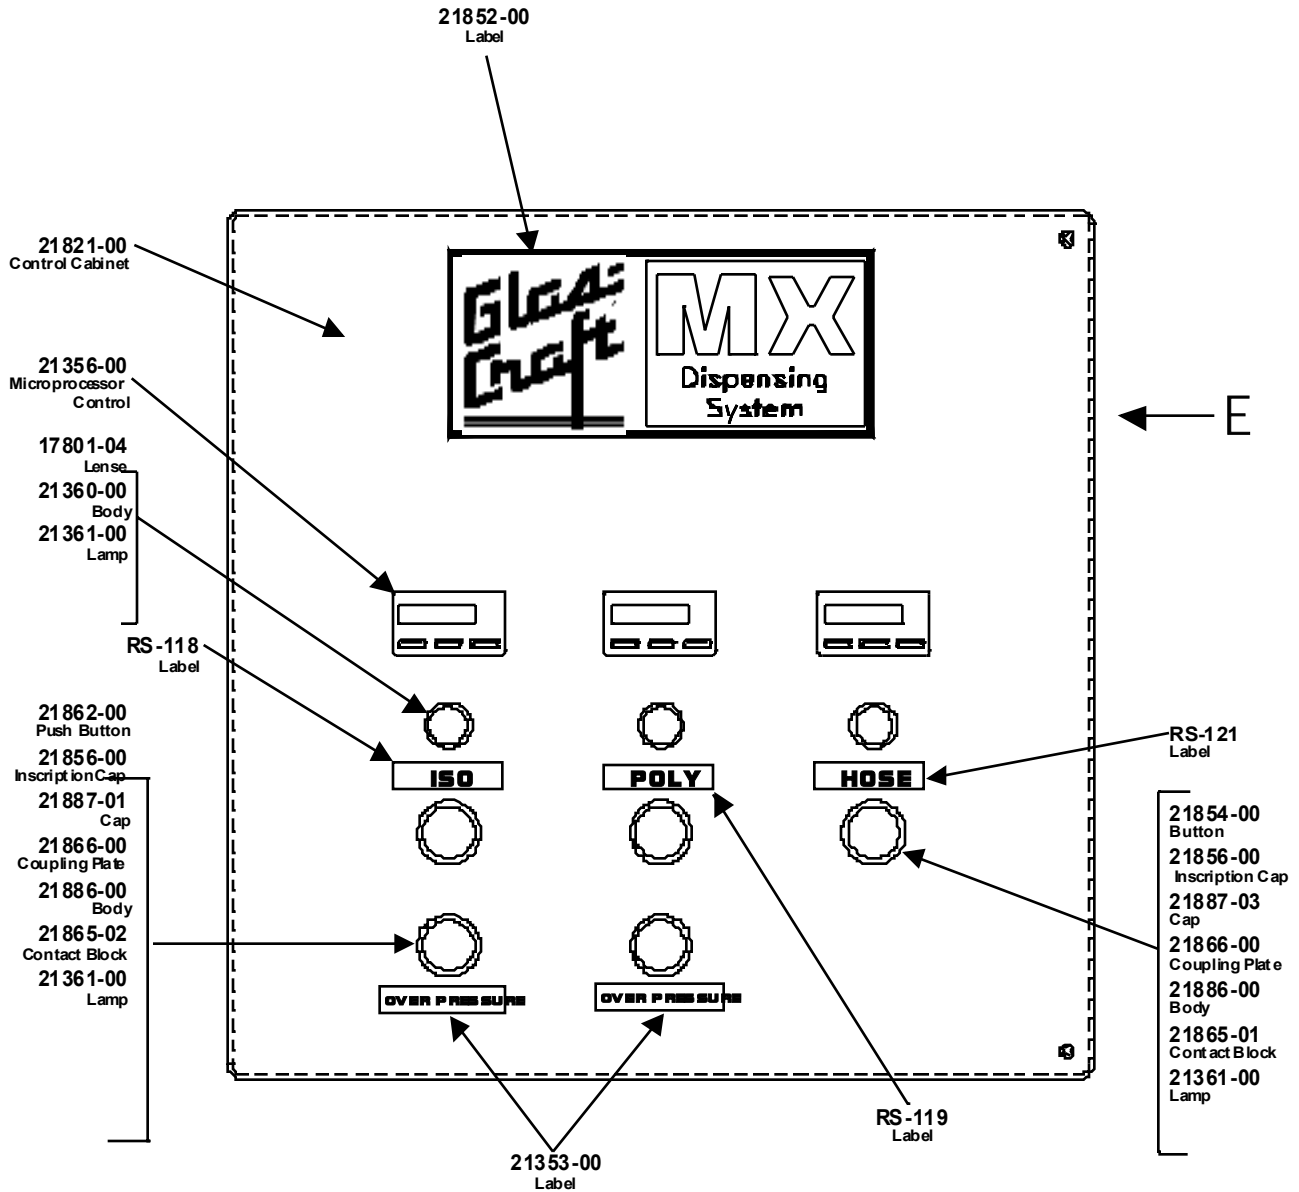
21852-00
Label

21821-00
Control Cabinet

Glas-Craft

MX
Dispensing System

E

21356-00
Microprocessor Control

17801-04
Lense
21360-00
Body
21361-00
Lamp

RS-118
Label

21862-00
Push Button
21856-00
Inscription Cap
21887-01
Cap
21866-00
Coupling Plate
21886-00
Body
21865-02
Contact Block
21361-00
Lamp

ISO

POLY

HOSE

RS-121
Label

21854-00
Button
21856-00
Inscription Cap
21887-03
Cap
21866-00
Coupling Plate
21886-00
Body
21865-01
Contact Block
21361-00
Lamp

OVER PRESSURE

OVER PRESSURE

RS-119
Label

21353-00
Label